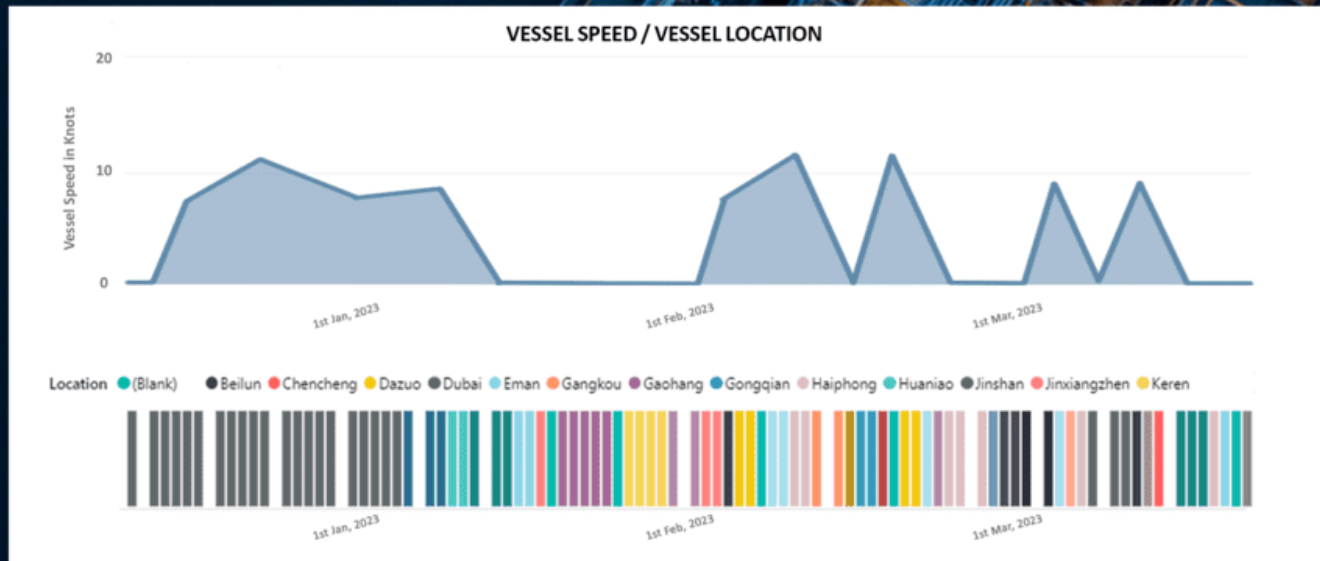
VESSEL SPEED / VESSEL LOCATION

20

10

0

Vessel Speed in Knots

1st Jan, 2023

1st Feb, 2023

1st Mar, 2023

Location (Blank) Beilun Chencheng Dazuo Dubai Eman Gangkou Gaohang Gongqian Haiphong Huaniao Jinshan Jinxiangzhen Keren

1st Jan, 2023

1st Feb, 2023

1st Mar, 2023